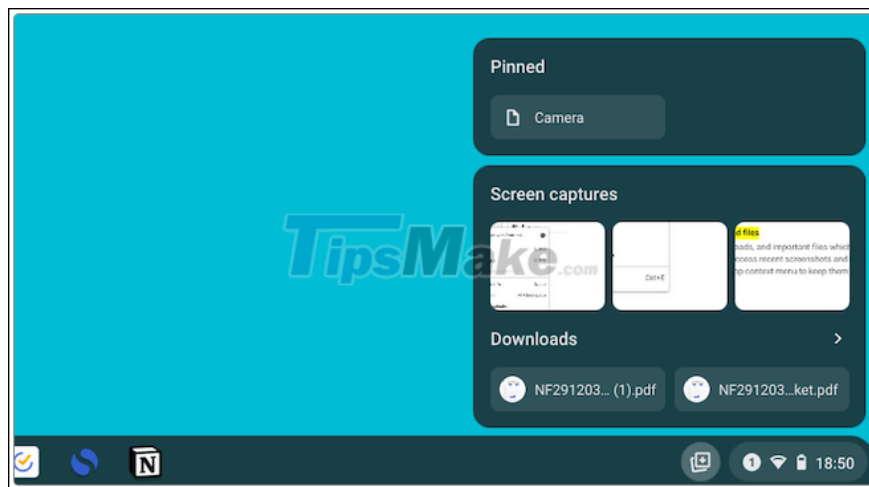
Pinned

Camera

Screen captures

Ctrl+E

d files
oads, and important files which
ccess recent screenshots and
p context menu to keep them

TipsMake.com

Downloads

NF291203... (1).pdf

NF291203...ket.pdf

1

18:50